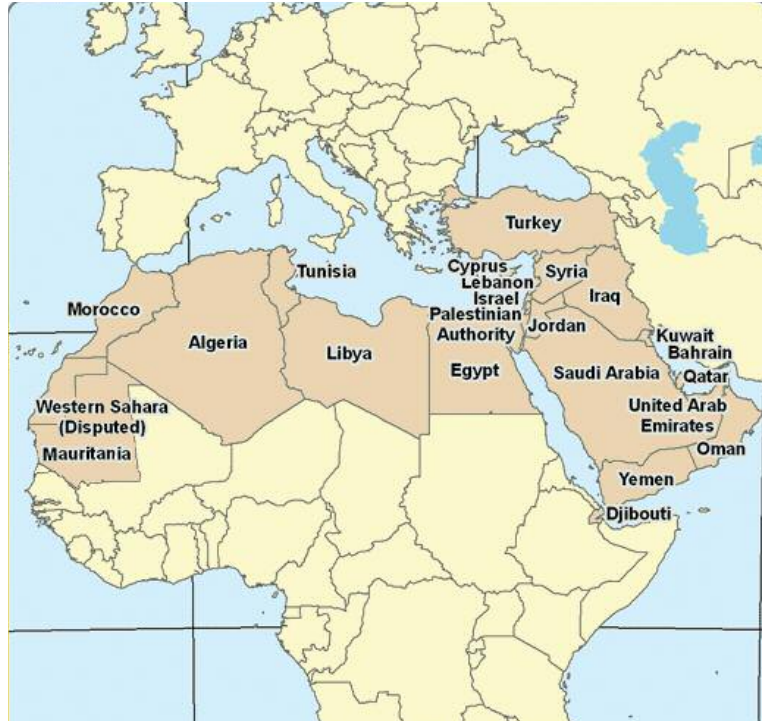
Turkey
Tunisia
Cyprus
Lebanon
Israel
Palestinian Authority
Syria
Iraq
Morocco
Algeria
Libya
Jordan
Kuwait
Bahrain
Egypt
Saudi Arabia
Qatar
Western Sahara (Disputed)
United Arab Emirates
Mauritania
Oman
Yemen
Djibouti